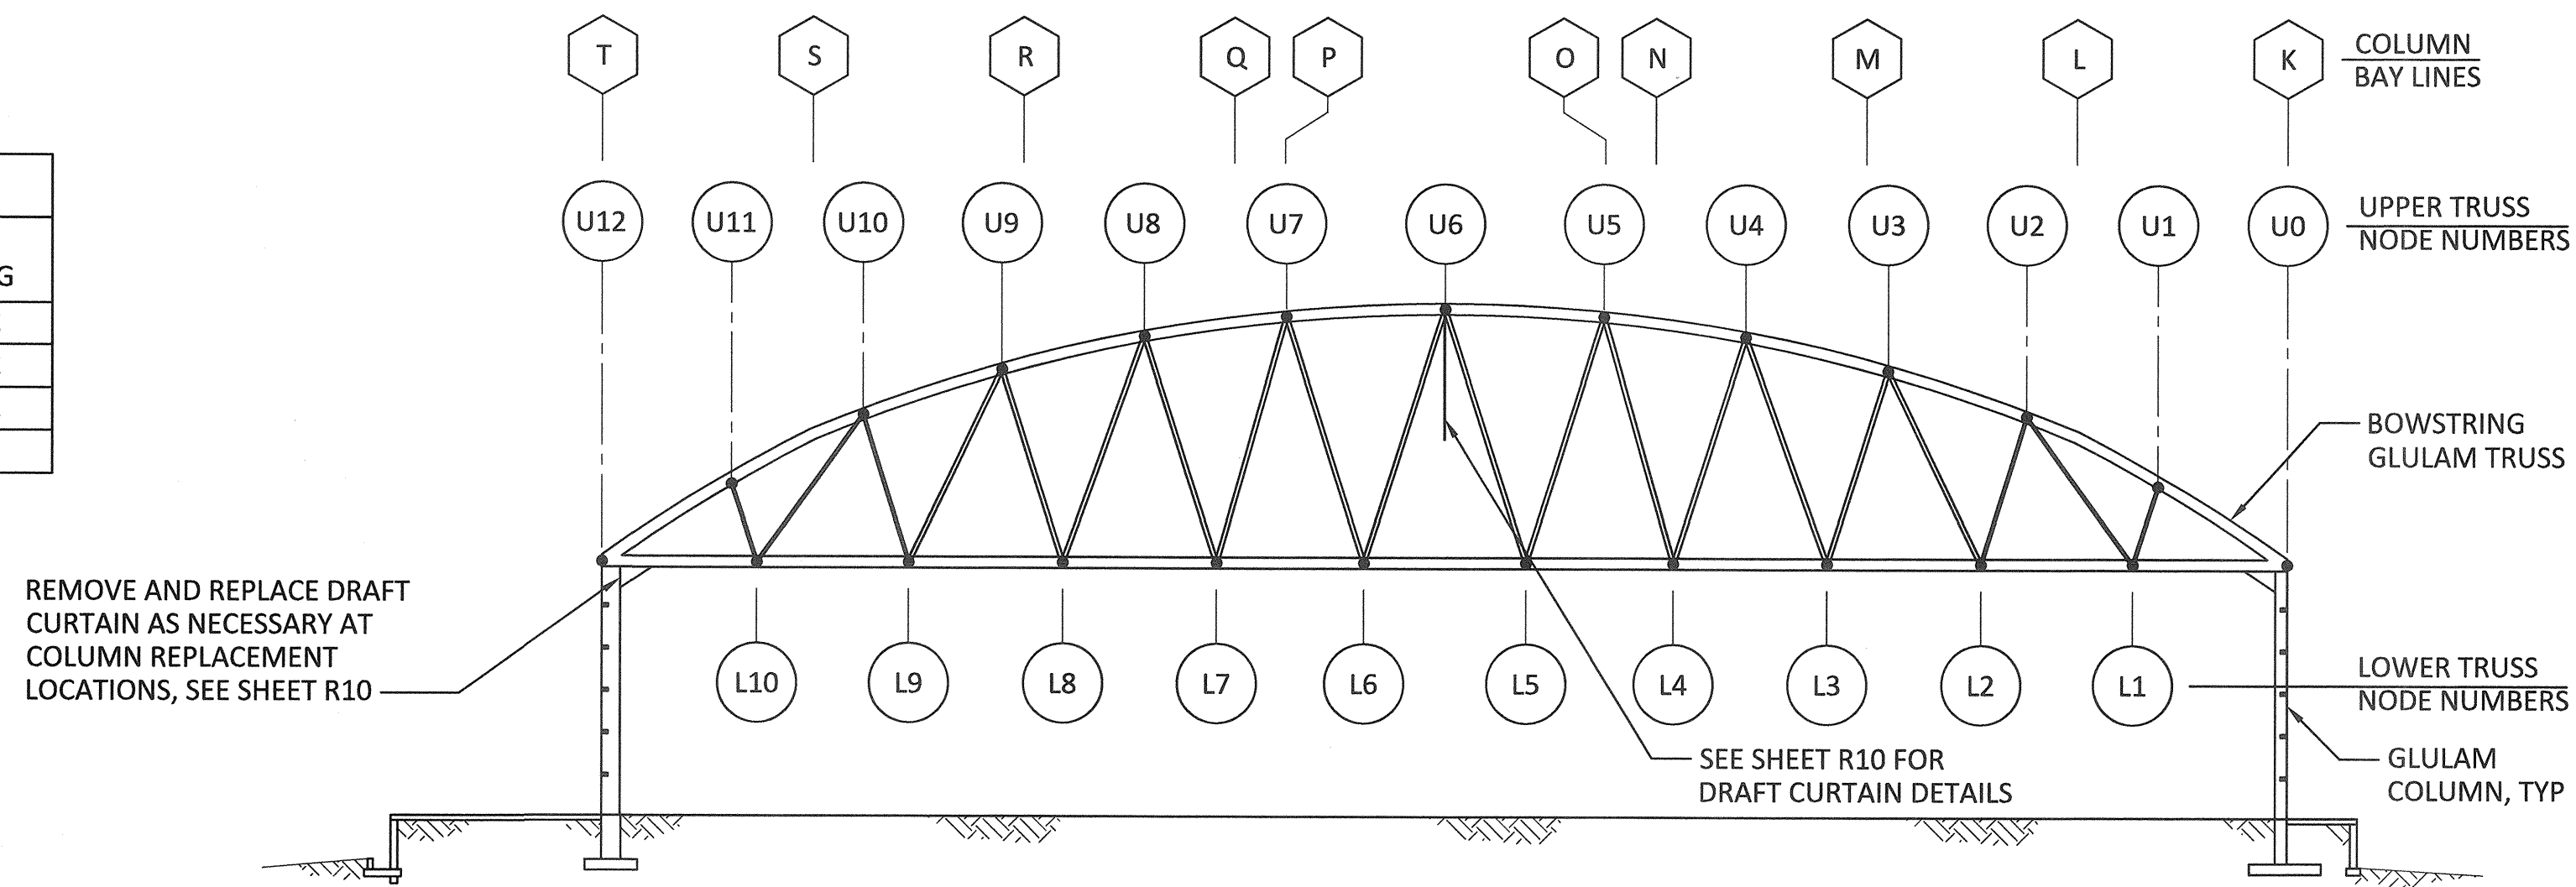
T S R Q P O N M L K

COLUMN BAY LINES

U12 U11 U10 U9 U8 U7 U6 U5 U4 U3 U2 U1 U0

UPPER TRUSS NODE NUMBERS

G

BOWSTRING GLULAM TRUSS

REMOVE AND REPLACE DRAFT CURTAIN AS NECESSARY AT COLUMN REPLACEMENT LOCATIONS, SEE SHEET R10

L10 L9 L8 L7 L6 L5 L4 L3 L2 L1

LOWER TRUSS NODE NUMBERS

SEE SHEET R10 FOR DRAFT CURTAIN DETAILS

GLULAM COLUMN, TYP